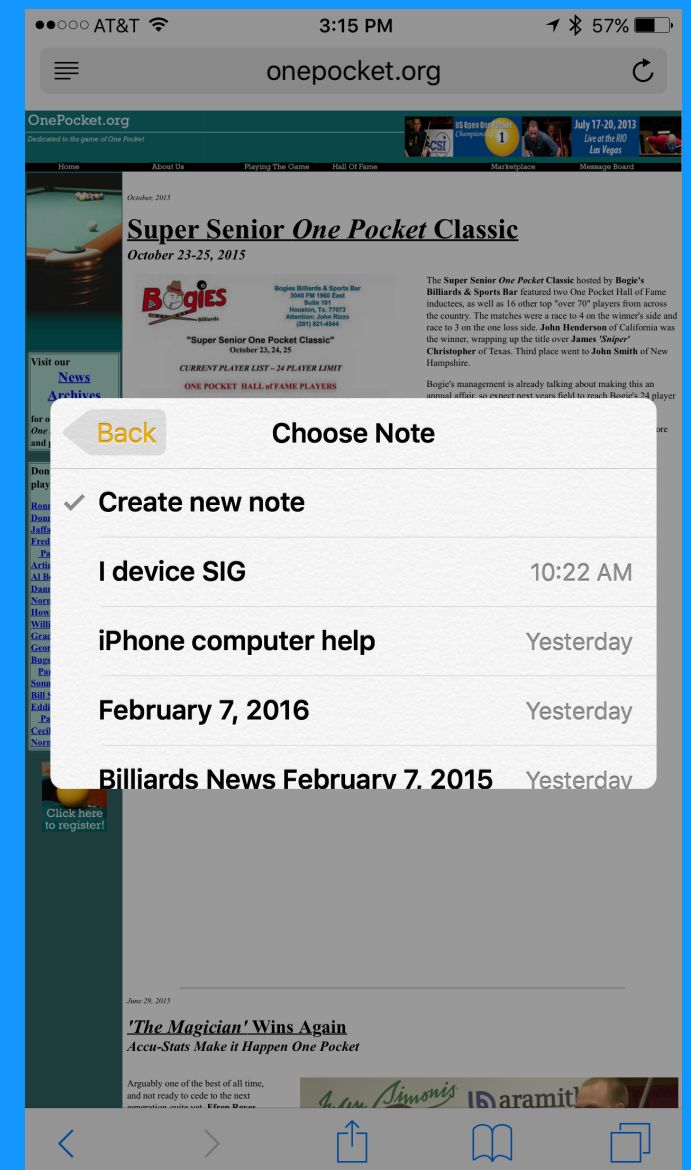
●●○○○ AT&T 3:15 PM 57%

onepocket.org

OnePocket.org
Dedicated to the game of One Pocket

US Open One Pocket Championship CSI 1 July 17-20, 2013 Live at the RIO Las Vegas

Home About Us Playing The Game Hall Of Fame Marketplace Message Board

October, 2015

Super Senior *One Pocket* Classic
October 23-25, 2015

Bogies Billiards

Bogies Billiards & Sports Bar 3040 FM 1960 East Suite 101 Houston, Tx. 77073 Attention: John Rizzo (281) 821-4544

"Super Senior One Pocket Classic" October 23, 24, 25

CURRENT PLAYER LIST – 24 PLAYER LIMIT

ONE POCKET HALL of FAME PLAYERS

The **Super Senior *One Pocket* Classic** hosted by **Bogie's Billiards & Sports Bar** featured two One Pocket Hall of Fame inductees, as well as 16 other top "over 70" players from across the country. The matches were a race to 4 on the winner's side and race to 3 on the one loss side. **John Henderson** of California was the winner, wrapping up the title over **James *'Sniper'* Christopher** of Texas. Third place went to **John Smith** of New Hampshire.

Bogie's management is already talking about making this an annual affair, so expect next years field to reach Bogie's 24 player

Visit our News Archives

Back
Choose Note
Create new note
I device SIG 10:22 AM
iPhone computer help Yesterday
February 7, 2016 Yesterday
Billiards News February 7, 2015 Yesterday

Click here to register!

June 29, 2015

*'The Magician'* Wins Again
Accu-Stats Make it Happen One Pocket

Arguably one of the best of all time, and not ready to cede to the next generation quite yet, Efren Reyes

Simonis aramith